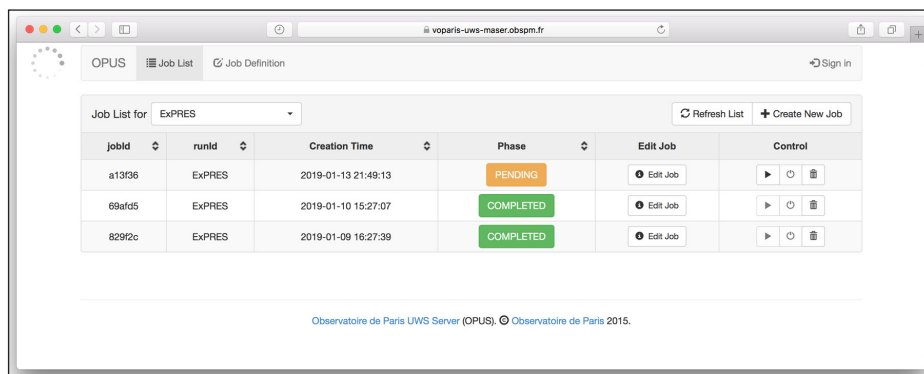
voparis-uws-maser.obspm.fr

OPUS Job List Job Definition Sign in

Job List for ExPRES

Refresh List Create New Job

| jobId | runId | Creation Time | Phase | Edit Job | Control |
|---|---|---|---|---|---|
| a13f36 | ExPRES | 2019-01-13 21:49:13 | PENDING | Edit Job | |
| 69afd5 | ExPRES | 2019-01-10 15:27:07 | COMPLETED | Edit Job | |
| 829f2c | ExPRES | 2019-01-09 16:27:39 | COMPLETED | Edit Job | |

Observatoire de Paris UWS Server (OPUS). © Observatoire de Paris 2015.